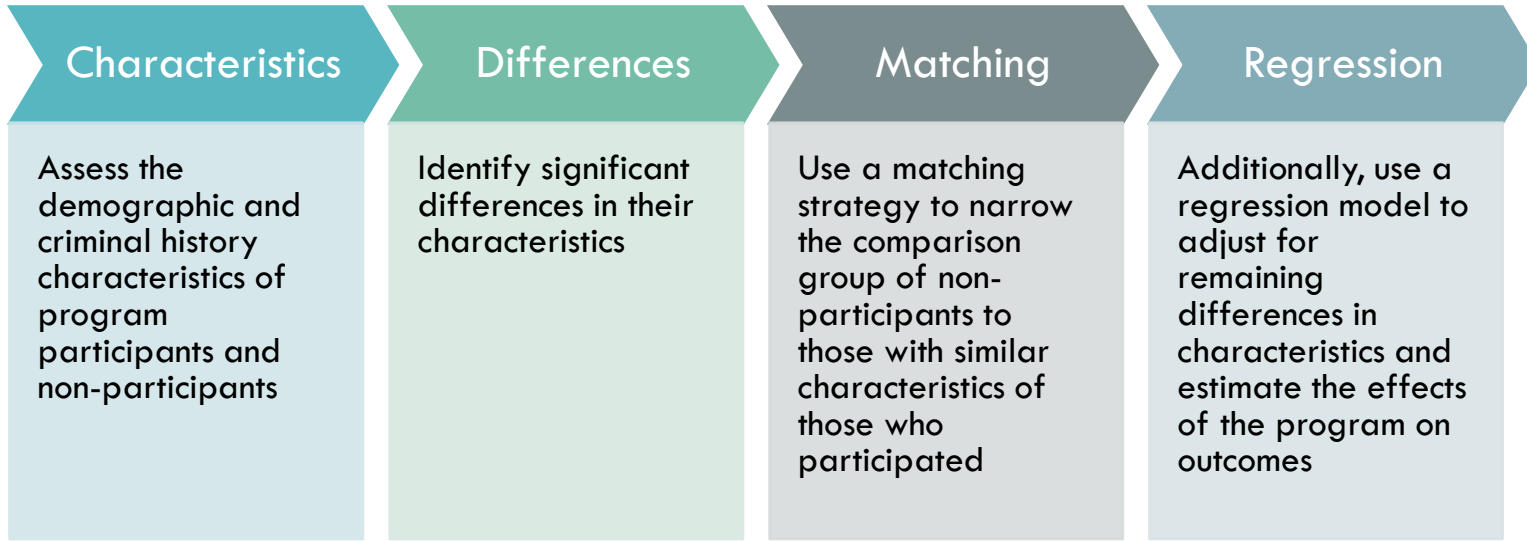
Characteristics

Assess the demographic and criminal history characteristics of program participants and non-participants

Differences

Identify significant differences in their characteristics

Matching

Use a matching strategy to narrow the comparison group of non-participants to those with similar characteristics of those who participated

Regression

Additionally, use a regression model to adjust for remaining differences in characteristics and estimate the effects of the program on outcomes